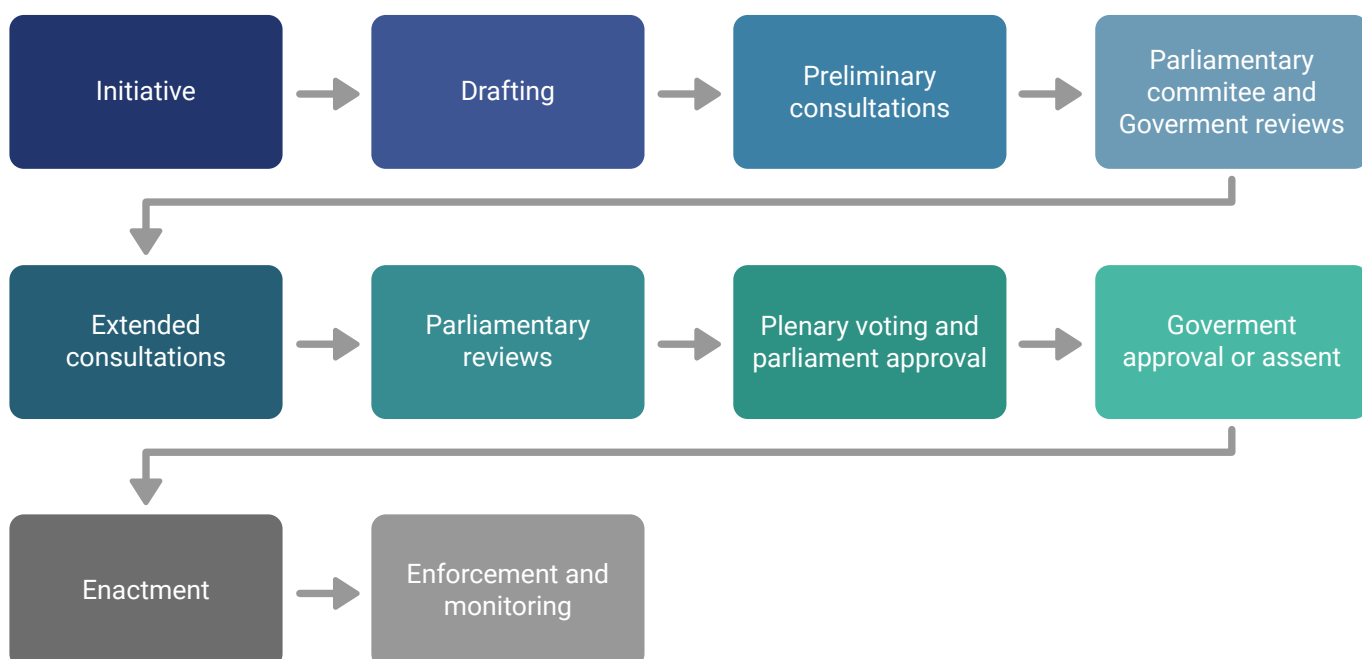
Initiative

Drafting

Preliminary consultations

Parliamentary commitee and Goverment reviews

Extended consultations

Parliamentary reviews

Plenary voting and parliament approval

Goverment approval or assent

Enactment

Enforcement and monitoring